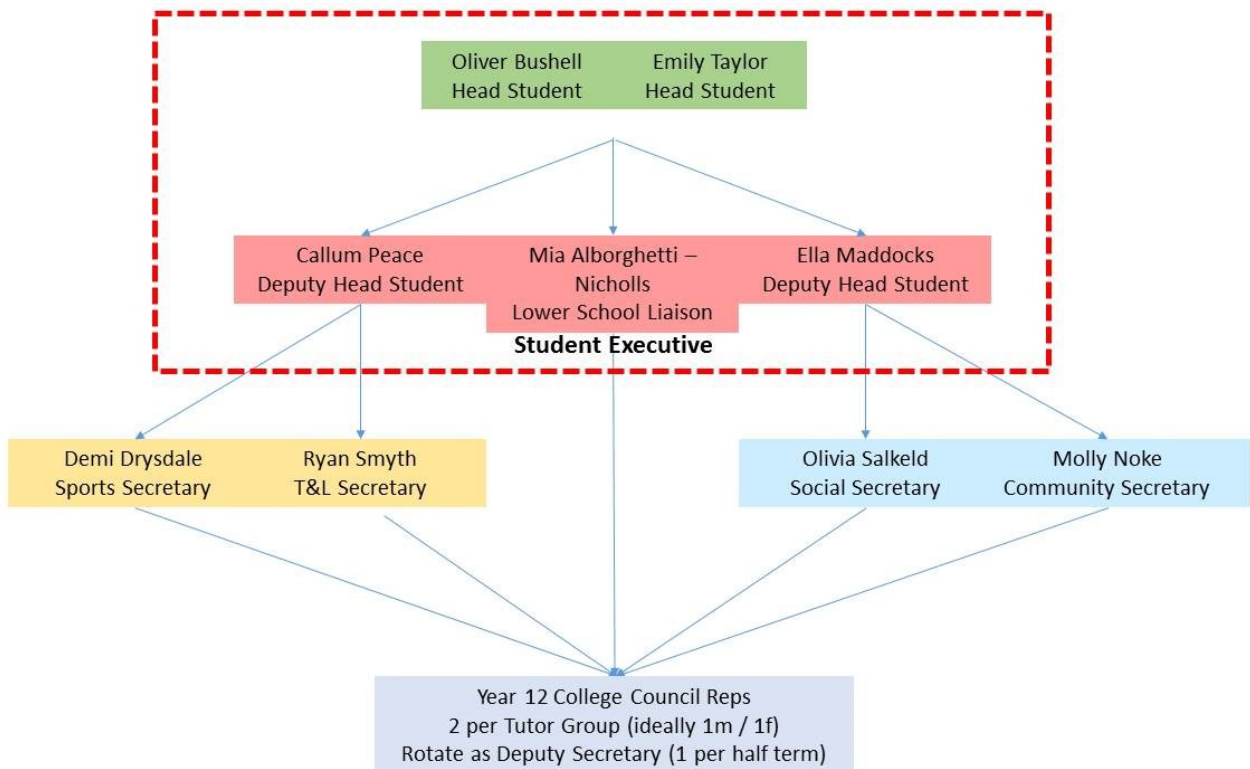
Oliver Bushell
Head Student

Emily Taylor
Head Student

Callum Peace
Deputy Head Student

Mia Alborghetti – Nicholls
Lower School Liaison

Ella Maddocks
Deputy Head Student

Student Executive

Demi Drysdale
Sports Secretary

Ryan Smyth
T&L Secretary

Olivia Salkeld
Social Secretary

Molly Noke
Community Secretary

Year 12 College Council Reps
2 per Tutor Group (ideally 1m / 1f)
Rotate as Deputy Secretary (1 per half term)